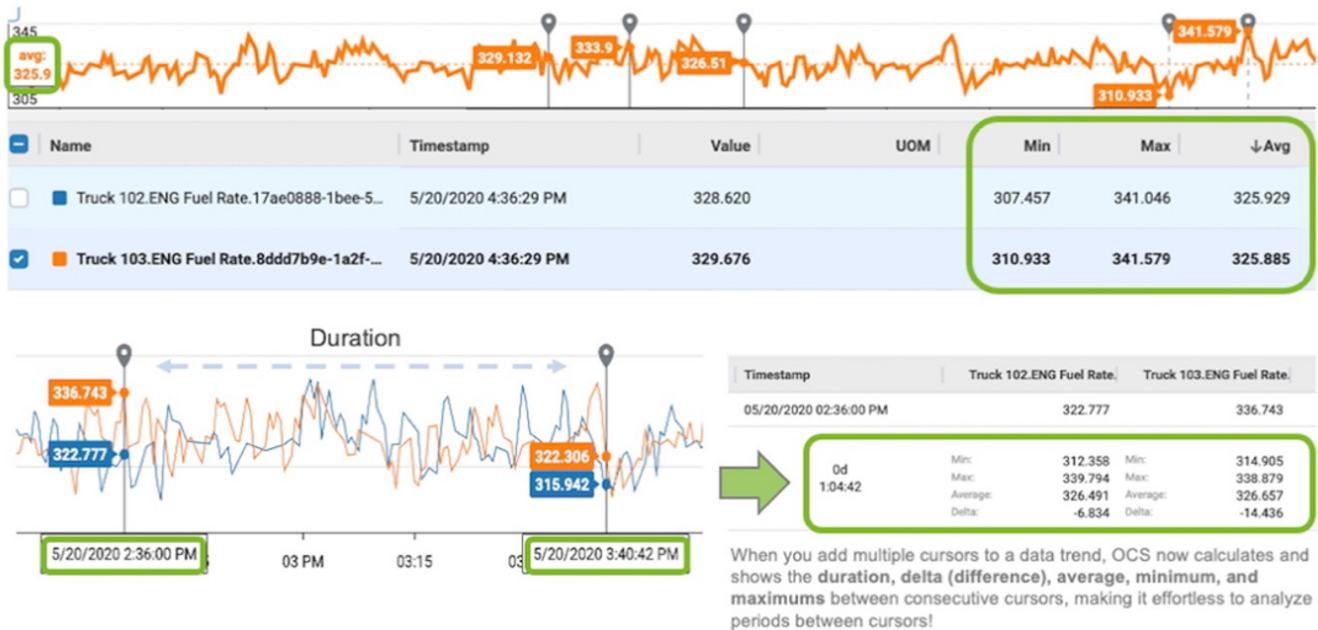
345
avg: 325.9
305
329.132
333.9
326.51
341.579
310.933

| Name | Timestamp | Value | UOM | Min | Max | ↓Avg |
|---|---|---|---|---|---|---|
| Truck 102.ENG Fuel Rate.17ae0888-1bee-5... | 5/20/2020 4:36:29 PM | 328.620 | | 307.457 | 341.046 | 325.929 |
| Truck 103.ENG Fuel Rate.8ddd7b9e-1a2f-... | 5/20/2020 4:36:29 PM | 329.676 | | 310.933 | 341.579 | 325.885 |

Duration
336.743
322.777
322.306
315.942
5/20/2020 2:36:00 PM
03 PM
03:15
5/20/2020 3:40:42 PM

| Timestamp | Truck 102.ENG Fuel Rate. | Truck 103.ENG Fuel Rate. |
|---|---|---|
| 05/20/2020 02:36:00 PM | 322.777 | 336.743 |

0d
1:04:42
Min: 312.358
Max: 339.794
Average: 326.491
Delta: -6.834
Min: 314.905
Max: 338.879
Average: 326.657
Delta: -14.436

When you add multiple cursors to a data trend, OCS now calculates and shows the duration, delta (difference), average, minimum, and maximums between consecutive cursors, making it effortless to analyze periods between cursors!